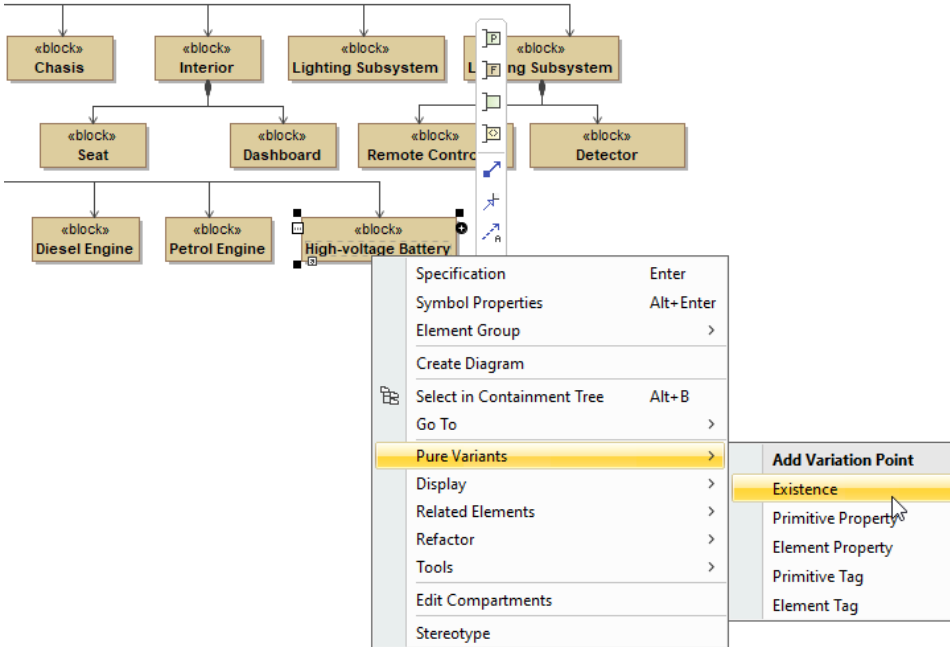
«block»
Chasis

«block»
Interior

«block»
Lighting Subsystem

«block»
L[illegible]g Subsystem

«block»
Seat

«block»
Dashboard

«block»
Remote Contro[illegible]

«block»
Detector

«block»
Diesel Engine

«block»
Petrol Engine

«block»
High-voltage Battery

P
F
A

Specification Enter
Symbol Properties Alt+Enter
Element Group >
Create Diagram
Select in Containment Tree Alt+B
Go To >
Pure Variants >
Display >
Related Elements >
Refactor >
Tools >
Edit Compartments
Stereotype

Add Variation Point
Existence
Primitive Property
Element Property
Primitive Tag
Element Tag